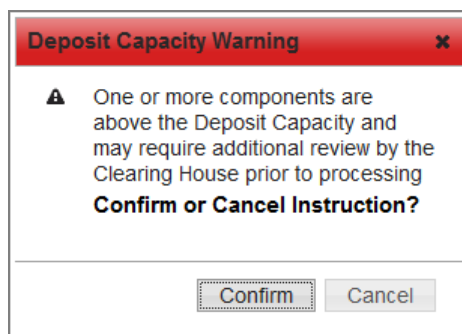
Deposit Capacity Warning ×

One or more components are above the Deposit Capacity and may require additional review by the Clearing House prior to processing

**Confirm or Cancel Instruction?**

Confirm Cancel